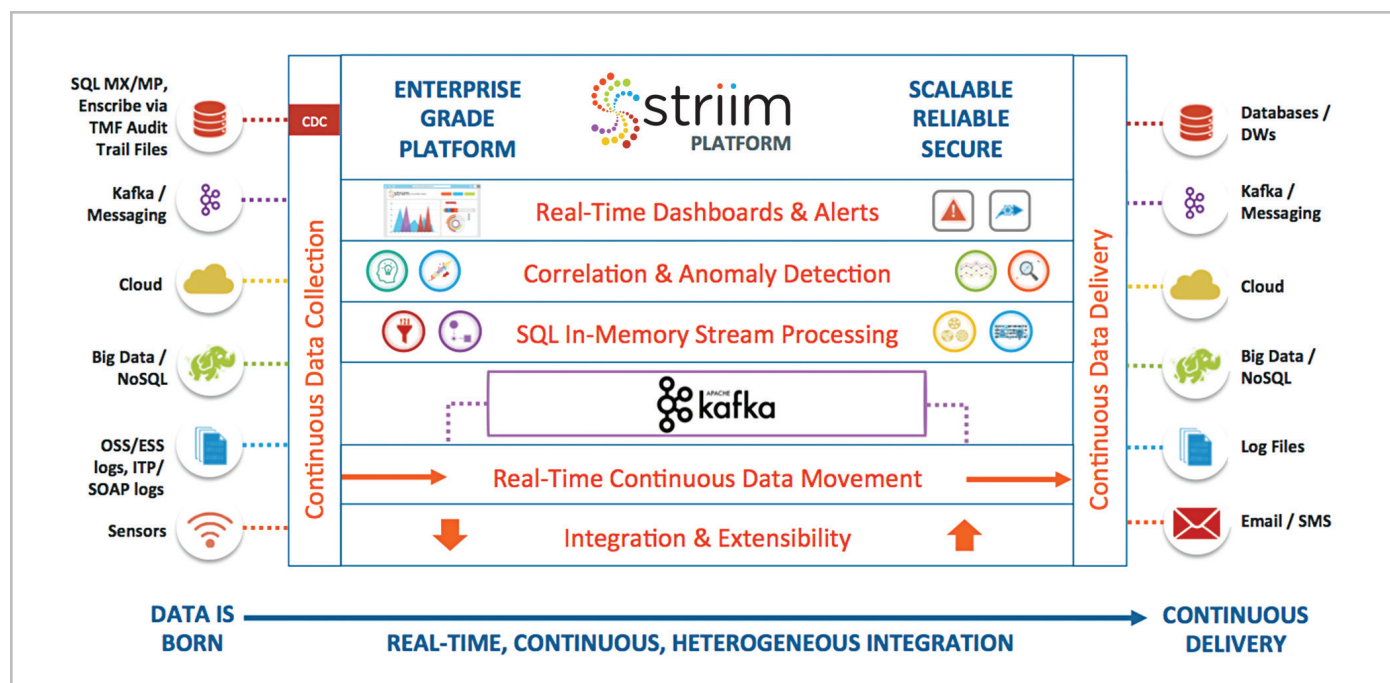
SQL MX/MP, Enscribe via TMF Audit Trail Files

Kafka / Messaging

Cloud

Big Data / NoSQL

OSS/ESS logs, ITP/ SOAP logs

Sensors

CDC

Continuous Data Collection

ENTERPRISE GRADE PLATFORM

striim PLATFORM

SCALABLE RELIABLE SECURE

Real-Time Dashboards & Alerts

Correlation & Anomaly Detection

SQL In-Memory Stream Processing

APACHE kafka

Real-Time Continuous Data Movement

Integration & Extensibility

Continuous Data Delivery

Databases / DWs

Kafka / Messaging

Cloud

Big Data / NoSQL

Log Files

Email / SMS

DATA IS BORN

REAL-TIME, CONTINUOUS, HETEROGENEOUS INTEGRATION

CONTINUOUS DELIVERY